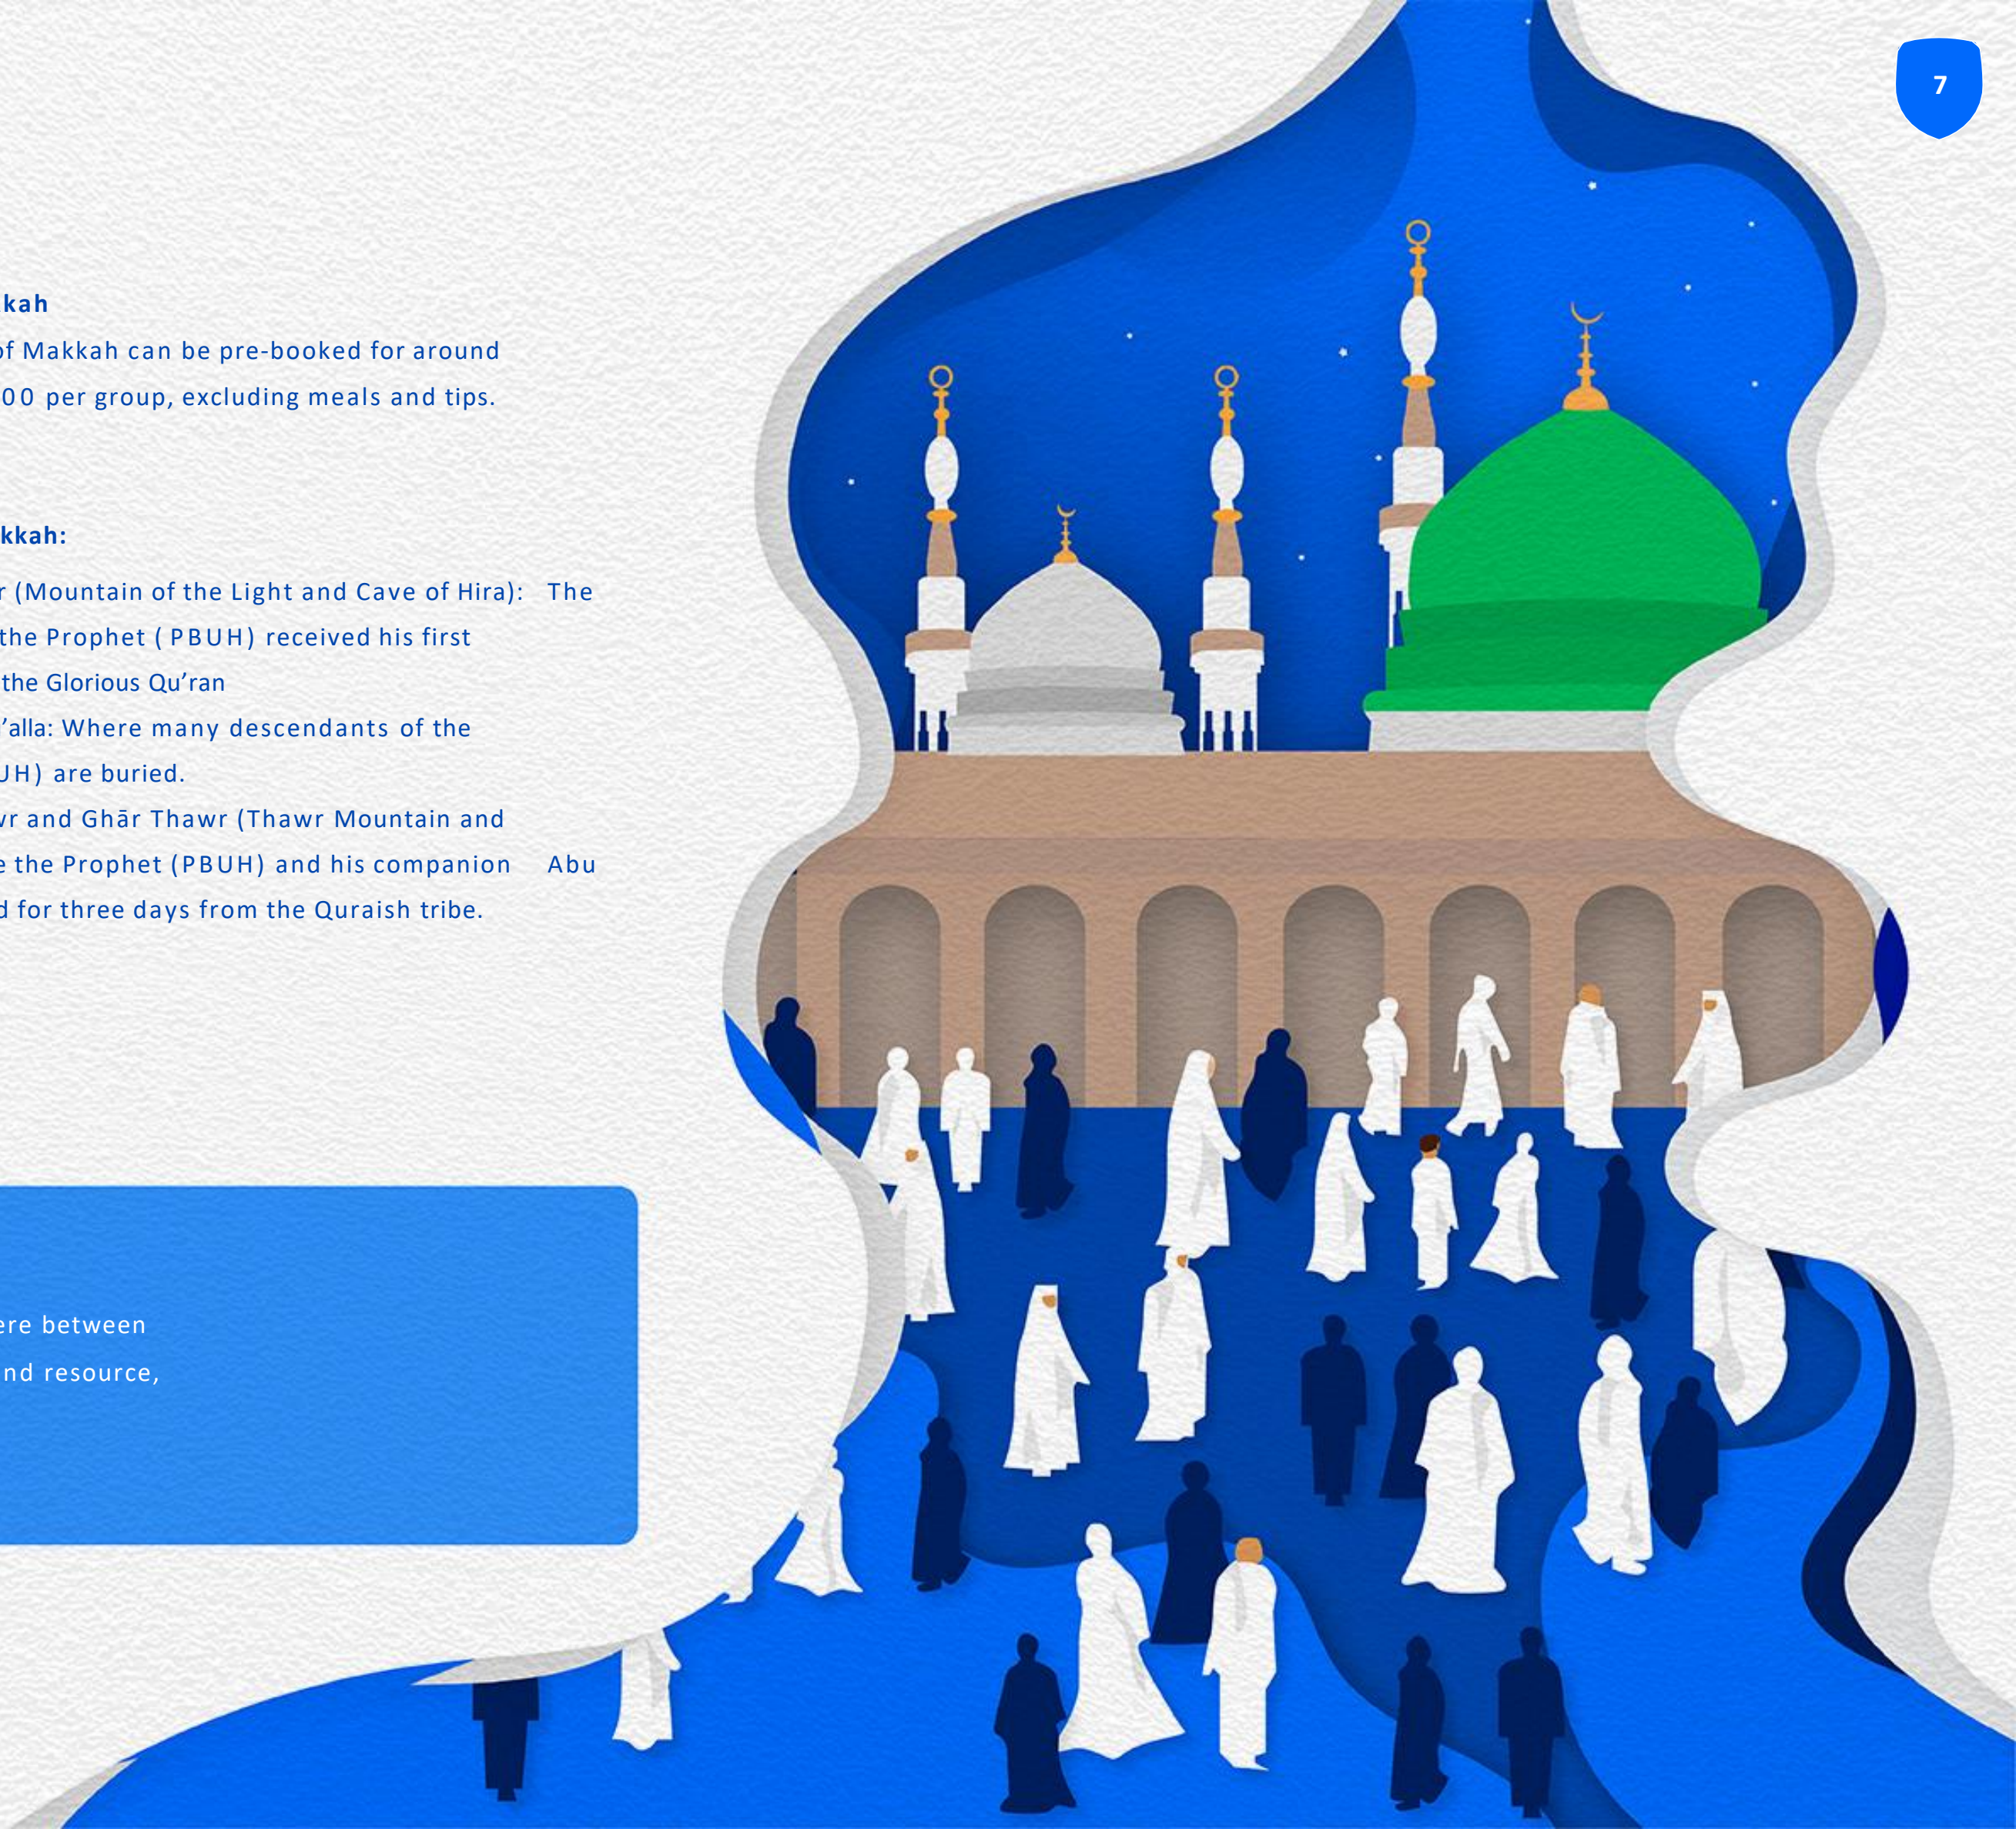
7

kah

of Makkah can be pre-booked for around 00 per group, excluding meals and tips.

kkah:

r (Mountain of the Light and Cave of Hira): The the Prophet ( PBUH) received his first the Glorious Qu'ran

'alla: Where many descendants of the UH) are buried.

vr and Ghār Thawr (Thawr Mountain and e the Prophet (PBUH) and his companion Abu d for three days from the Quraish tribe.

ere between

nd resource,